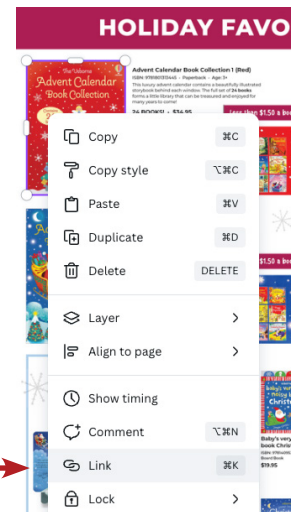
HOLIDAY FAVO

The Usborne
Advent Calendar
Book Collection

Advent Calendar Book Collection 1 (Red)
ISBN: 9781801313445 · Paperback · Age: 3+
This luxury advent calendar contains a beautifully illustrated storybook behind each window. The full set of 24 books forms a little library that can be treasured and enjoyed for many years to come!

24 BOOKS! · $34.95

Less than $1.50 a boo

Copy ⌘C
Copy style ⌥⌘C
Paste ⌘V
Duplicate ⌘D
Delete DELETE
Layer
Align to page
Show timing
Comment ⌥⌘N
Link ⌘K
Lock

$1.50 a bo

than $1.50 a bo

Baby's very book Christm
Board Book
$19.95